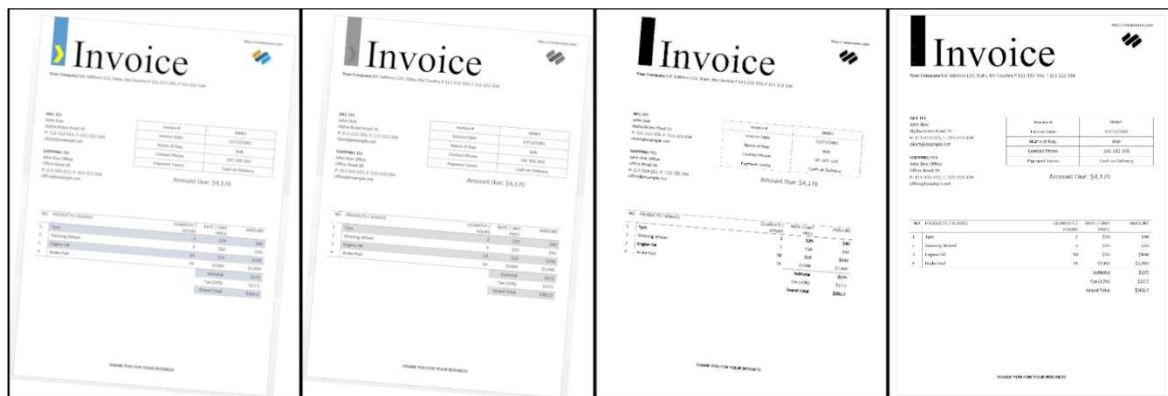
Invoice

Your Company 0/ Address 123, State, My Country P 111-222-333, F 111-222-334

Amount Due: $4,170

THANK YOU FOR YOUR BUSINESS

Invoice

Your Company 0/ Address 123, State, My Country P 111-222-333, F 111-222-334

Amount Due: $4,170

THANK YOU FOR YOUR BUSINESS

Invoice

Your Company 0/ Address 123, State, My Country P 111-222-333, F 111-222-334

Amount Due: $4,170

THANK YOU FOR YOUR BUSINESS

Invoice

Your Company 0/ Address 123, State, My Country P 111-222-333, F 111-222-334

| Invoice # | 00001 |
|---|---|
| Invoice Date | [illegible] |
| Name of Rep | Bob |
| Contact Phone | 101-102-103 |
| Payment Terms | Cash on Delivery |

Amount Due: $4,170

| NO | PRODUCTS / SERVICE | QUANTITY / HOURS | RATE / UNIT PRICE | AMOUNT |
|---|---|---|---|---|
| 1 | Tyre | 2 | $20 | $40 |
| 2 | Steering Wheel | 5 | $10 | $50 |
| 3 | Engine Oil | 10 | $15 | $150 |
| 4 | Brake Pad | 24 | $1000 | $2,400 |
| | | | Subtotal | $275 |
| | | | Tax (17%) | $22.5 |
| | | | Grand Total | $463.5 |

THANK YOU FOR YOUR BUSINESS